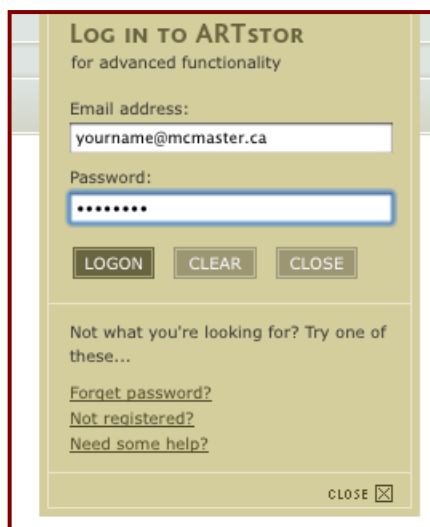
Log in to ARTstor
for advanced functionality

Email address:
yourname@mcmaster.ca

Password:
••••••••

LOGON CLEAR CLOSE

Not what you're looking for? Try one of these...

Forget password?
Not registered?
Need some help?

CLOSE ☒